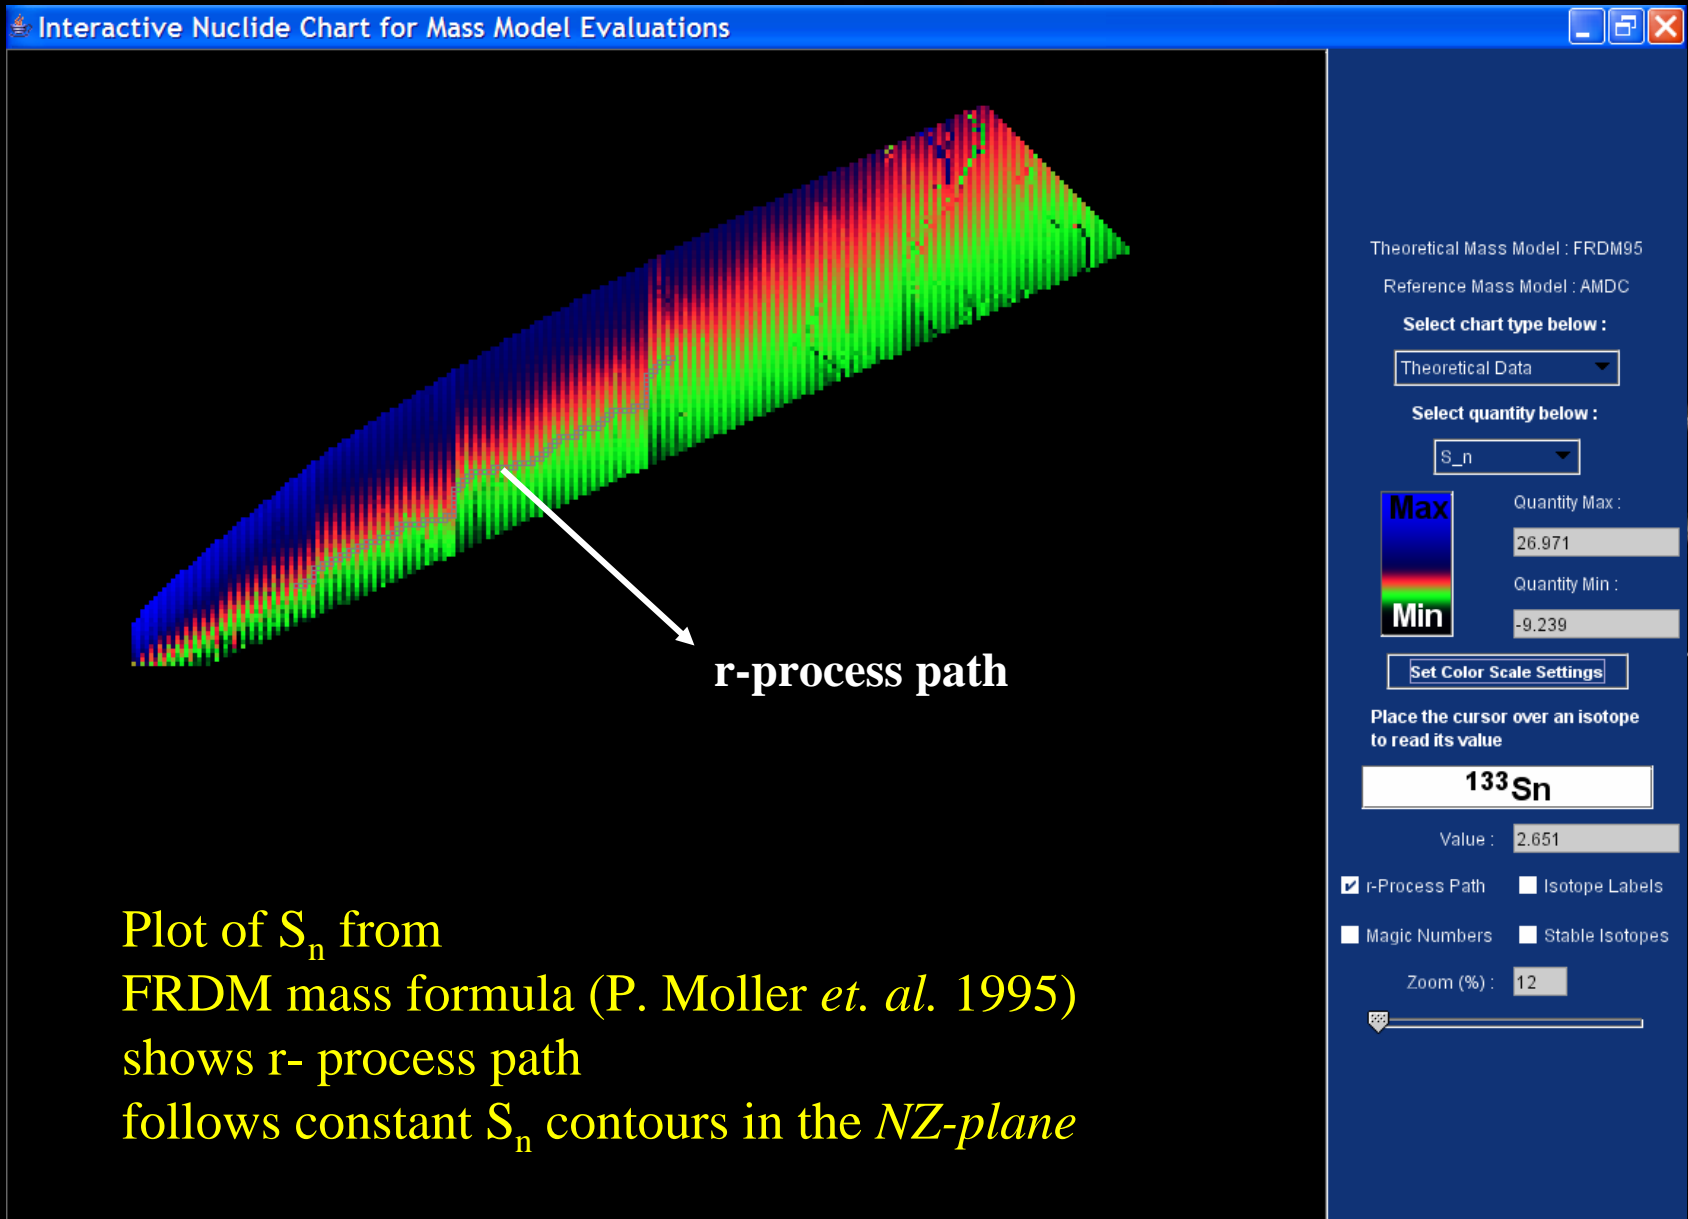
Interactive Nuclide Chart for Mass Model Evaluations

r-process path

Plot of $S_n$ from
FRDM mass formula (P. Moller *et. al.* 1995)
shows r- process path
follows constant $S_n$ contours in the *NZ-plane*

Theoretical Mass Model : FRDM95

Reference Mass Model : AMDC

Select chart type below :

Theoretical Data

Select quantity below :

S_n

Max

Min

Quantity Max :

26.971

Quantity Min :

-9.239

Set Color Scale Settings

Place the cursor over an isotope to read its value

$^{133}$Sn

Value : 2.651

r-Process Path

Isotope Labels

Magic Numbers

Stable Isotopes

Zoom (%) : 12